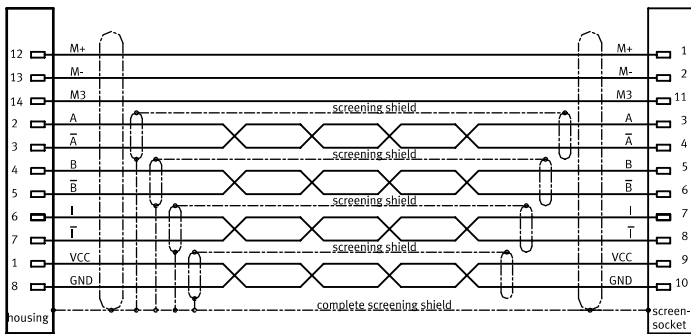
12 M+ M+ 1
13 M- M- 2
14 M3 M3 11
screening shield
2 A A 3
3 $\overline{A}$ $\overline{A}$ 4
screening shield
4 B B 5
5 $\overline{B}$ $\overline{B}$ 6
screening shield
6 I I 7
7 $\overline{I}$ $\overline{I}$ 8
screening shield
1 VCC VCC 9
8 GND GND 10
complete screening shield
housing
screen-socket